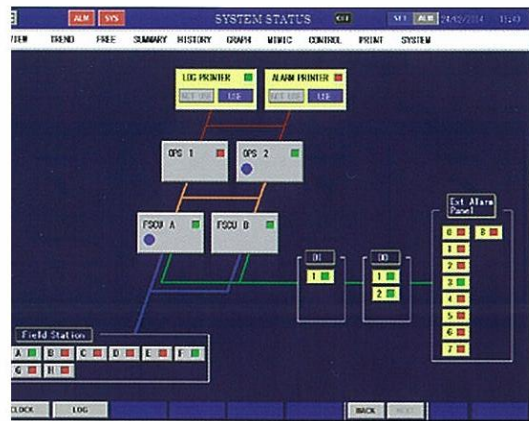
ALM SYS SYSTEM STATUS SET ALM 24/02/2014 11:43

VIEW TREND FREE SUMMARY HISTORY GRAPH MIMIC CONTROL PRINT SYSTEM

LOG PRINTER
NOT USE LOG

ALARM PRINTER
NOT USE LOG

OPS 1
OPS 2

FSCU A
FSCU B

DI
1

DO
1
2

Ext Alarm Panel
0 8
1
2
3
4
5
6
7

Field Station
A B C D E F
G H

CLOCK LOG BACK NEXT